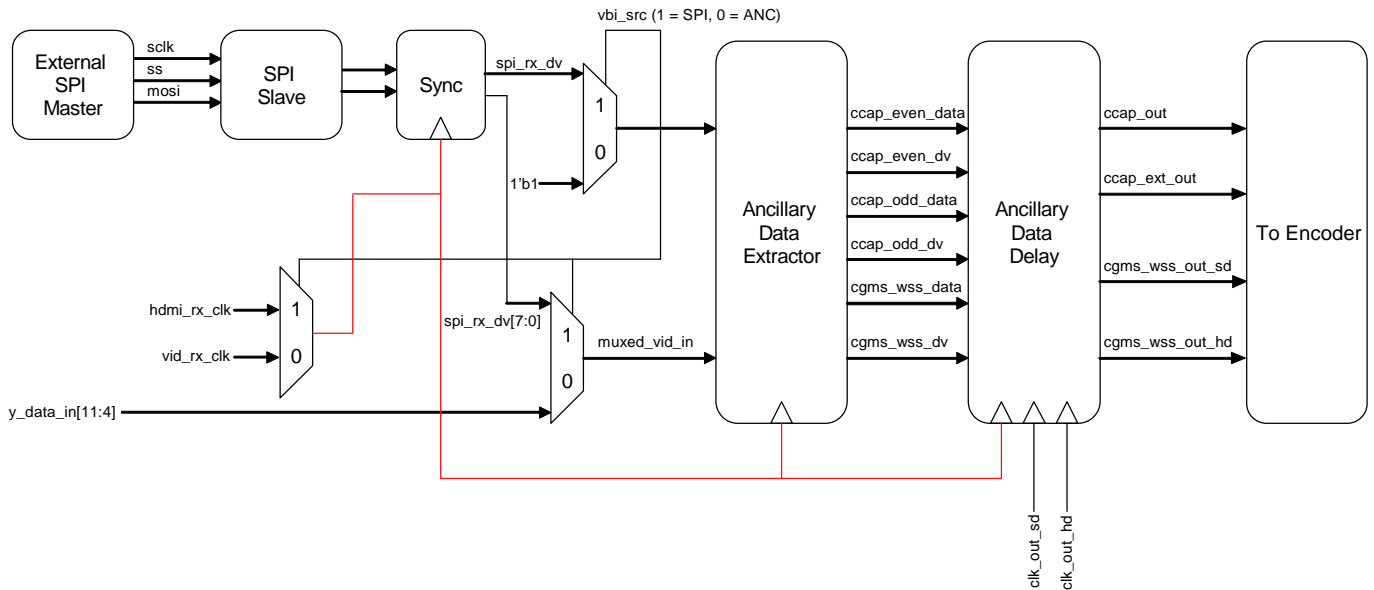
vbi_src (1 = SPI, 0 = ANC)

External SPI Master

sclk
ss
mosi

SPI Slave

Sync

spi_rx_dv

1
0

1'b1

Ancillary Data Extractor

ccap_even_data
ccap_even_dv
ccap_odd_data
ccap_odd_dv
cgms_wss_data
cgms_wss_dv

Ancillary Data Delay

ccap_out
ccap_ext_out
cgms_wss_out_sd
cgms_wss_out_hd

To Encoder

hdmi_rx_clk
1
vid_rx_clk
0

spi_rx_dv[7:0]
1
0
muxed_vid_in

y_data_in[11:4]

clk_out_sd
clk_out_hd